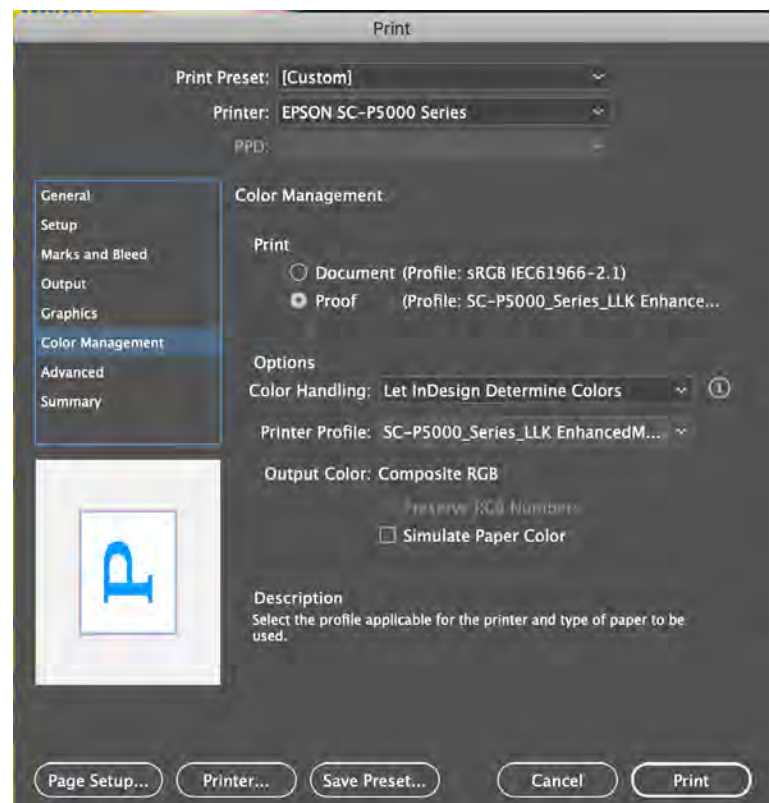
Print

Print Preset: [Custom]

Printer: EPSON SC-P5000 Series

PPD:

General
Setup
Marks and Bleed
Output
Graphics
Color Management
Advanced
Summary

Color Management

Print

Document (Profile: sRGB IEC61966-2.1)

Proof (Profile: SC-P5000_Series_LLK Enhance...

Options

Color Handling: Let InDesign Determine Colors

Printer Profile: SC-P5000_Series_LLK EnhancedM...

Output Color: Composite RGB

Preserve RGB Numbers

Simulate Paper Color

Description

Select the profile applicable for the printer and type of paper to be used.

Page Setup...

Printer...

Save Preset...

Cancel

Print